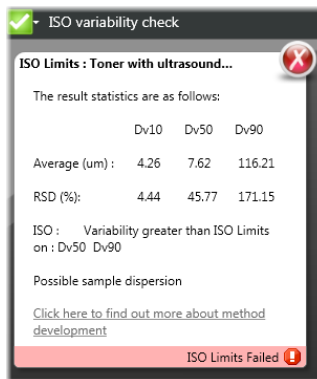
ISO variability check

ISO Limits : Toner with ultrasound...

The result statistics are as follows:

| | Dv10 | Dv50 | Dv90 |
|---|---|---|---|
| Average (um) : | 4.26 | 7.62 | 116.21 |
| RSD (%): | 4.44 | 45.77 | 171.15 |

ISO : Variability greater than ISO Limits on : Dv50 Dv90

Possible sample dispersion

Click here to find out more about method development

ISO Limits Failed